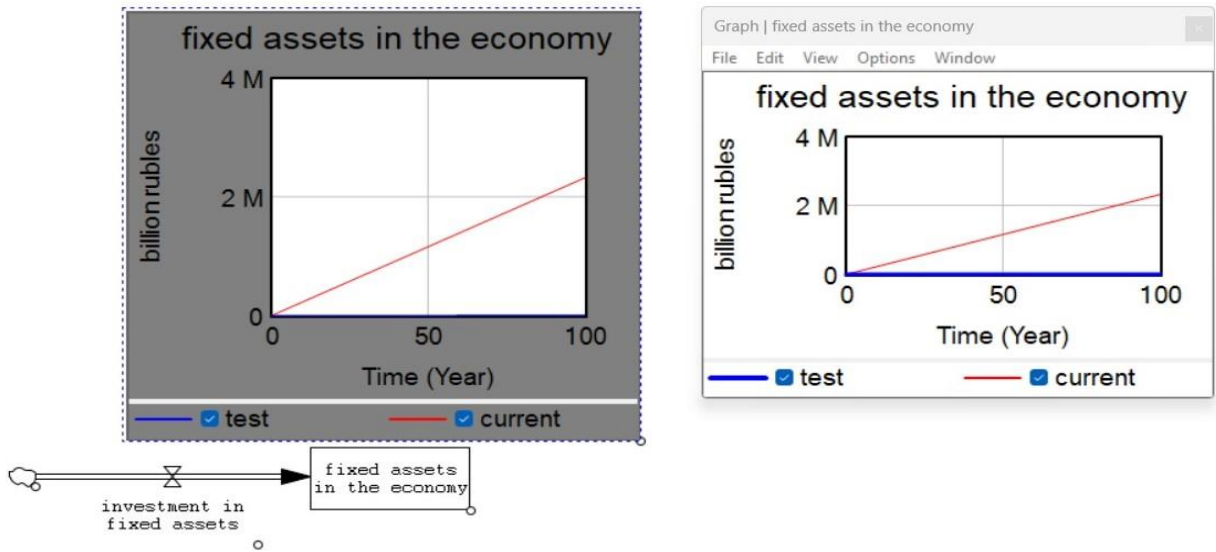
fixed assets in the economy

4 M
2 M
0
billion rubles
0
50
100
Time (Year)

test
current

fixed assets in the economy
investment in fixed assets

Graph | fixed assets in the economy
File Edit View Options Window

fixed assets in the economy

4 M
2 M
0
billion rubles
0
50
100
Time (Year)

test
current